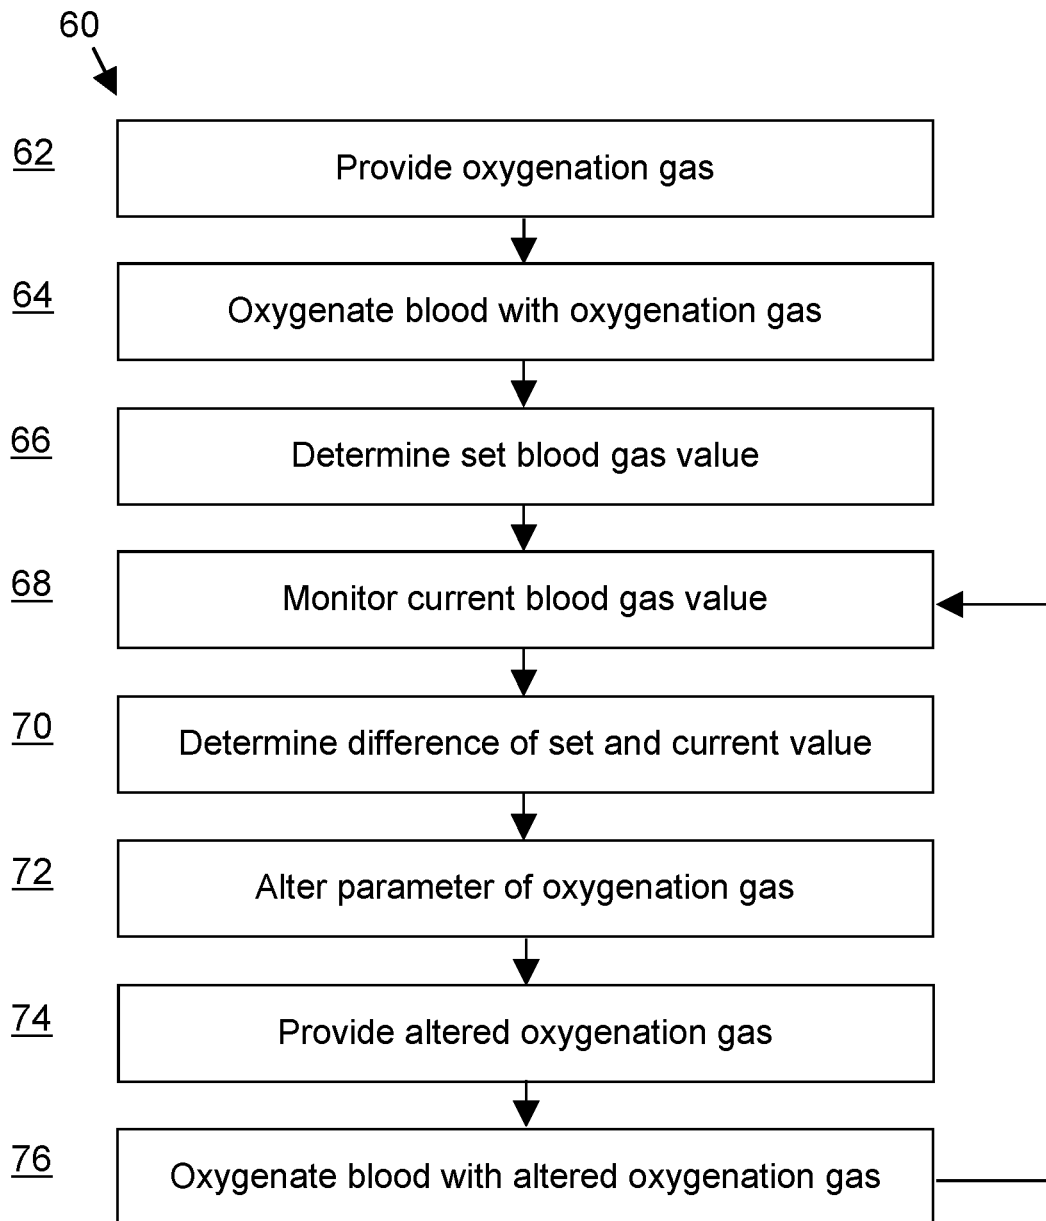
60

62 Provide oxygenation gas

64 Oxygenate blood with oxygenation gas

66 Determine set blood gas value

68 Monitor current blood gas value

70 Determine difference of set and current value

72 Alter parameter of oxygenation gas

74 Provide altered oxygenation gas

76 Oxygenate blood with altered oxygenation gas